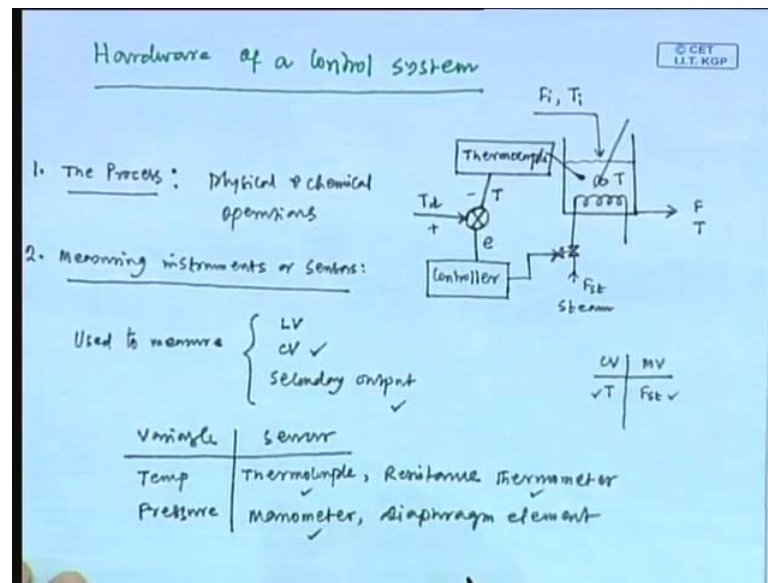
Hardware of a Control System

© CET I.I.T. KGP

1. The Process: Physical & chemical operations

2. Measuring instruments or Sensors:

Used to measure { LV, CV ✓, Secondary output ✓

$F_i, T_i$

Thermocouple

T

$T_d$

+

-

e

Controller

F

T

$F_{st}$

Steam

| CV | MV |
|---|---|
| ✓T | $F_{st}$ ✓ |

| Variable | Sensor |
|---|---|
| Temp | Thermocouple ✓, Resistance thermometer ✓ |
| Pressure | Manometer ✓, diaphragm element |